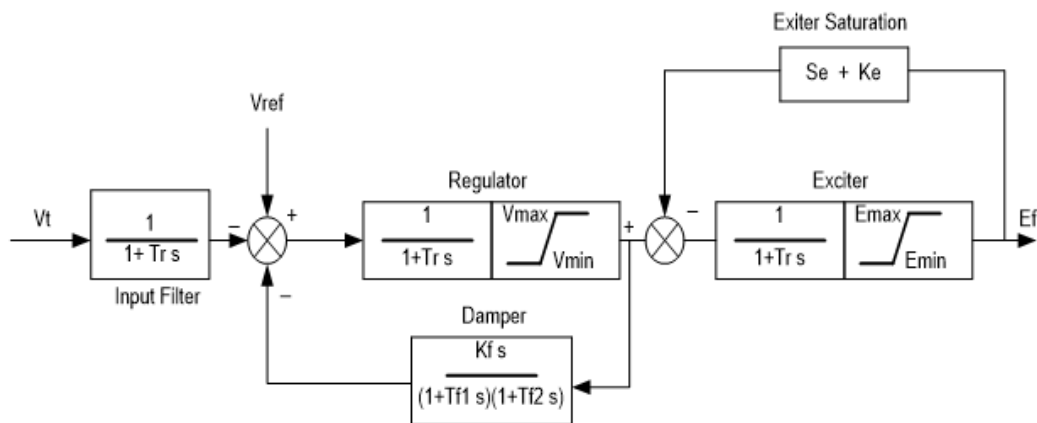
Exiter Saturation

Se + Ke

Vref

Regulator

Exciter

Vt

$\frac{1}{1+ Tr\ s}$

–

+

$\frac{1}{1+Tr\ s}$

Vmax

Vmin

+

–

$\frac{1}{1+Tr\ s}$

Emax

Emin

Ef

Input Filter

–

Damper

$\frac{Kf\ s}{(1+Tf1\ s)(1+Tf2\ s)}$